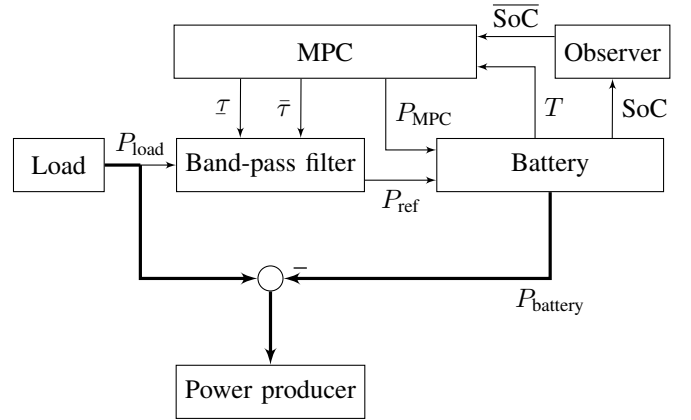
$\overline{\text{SoC}}$

MPC

Observer

$\underline{\tau}$

$\bar{\tau}$

$P_{\text{MPC}}$

$T$

SoC

Load

$P_{\text{load}}$

Band-pass filter

Battery

$P_{\text{ref}}$

$-$

$P_{\text{battery}}$

Power producer